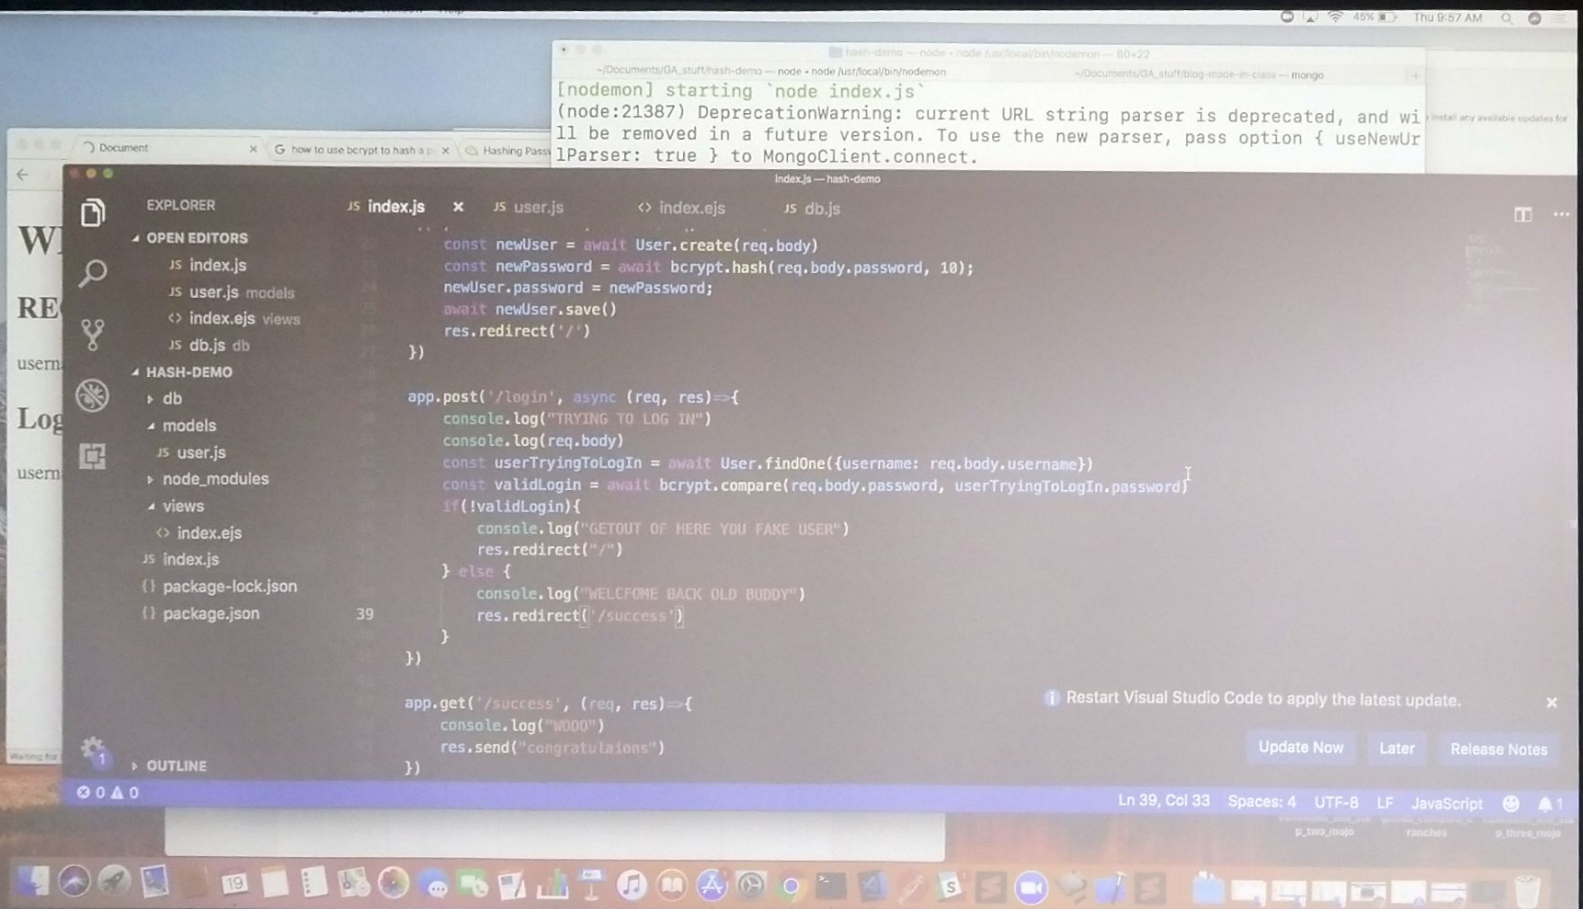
Thu 9:57 AM

~/Documents/GA_stuff/hash-demo — node • node /usr/local/bin/nodemon
~/Documents/GA_stuff/blog-mode-in-class — mongo

[nodemon] starting `node index.js`
(node:21387) DeprecationWarning: current URL string parser is deprecated, and will be removed in a future version. To use the new parser, pass option { useNewUrlParser: true } to MongoClient.connect.

Document
how to use bcrypt to hash a p
Hashing Pass

W
RE
usern
Log
usern

index.js — hash-demo

EXPLORER
OPEN EDITORS
index.js
user.js models
index.ejs views
db.js db
HASH-DEMO
db
models
user.js
node_modules
views
index.ejs
index.js
package-lock.json
package.json

index.js
user.js
index.ejs
db.js

    const newUser = await User.create(req.body)
    const newPassword = await bcrypt.hash(req.body.password, 10);
    newUser.password = newPassword;
    await newUser.save()
    res.redirect('/')
})

app.post('/login', async (req, res)=>{
    console.log("TRYING TO LOG IN")
    console.log(req.body)
    const userTryingToLogIn = await User.findOne({username: req.body.username})
    const validLogin = await bcrypt.compare(req.body.password, userTryingToLogIn.password)
    if(!validLogin){
        console.log("GETOUT OF HERE YOU FAKE USER")
        res.redirect("/")
    } else {
        console.log("WELCFOME BACK OLD BUDDY")
39      res.redirect('/success')
    }
})

app.get('/success', (req, res)=>{
    console.log("WOOO")
    res.send("congratulaions")
})

Restart Visual Studio Code to apply the latest update.
Update Now
Later
Release Notes

OUTLINE
0 0
Ln 39, Col 33 Spaces: 4 UTF-8 LF JavaScript 1